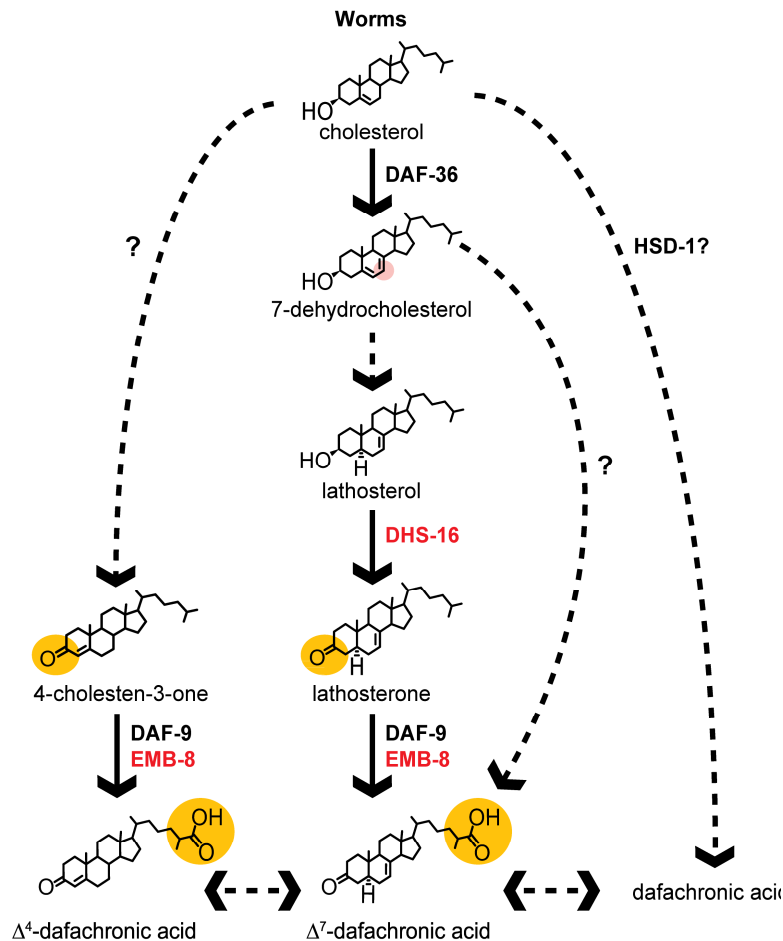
Worms

HO

cholesterol

DAF-36

?

HSD-1?

HO

7-dehydrocholesterol

HO

H

lathosterol

?

DHS-16

O

4-cholesten-3-one

O

H

lathosterone

DAF-9
EMB-8

DAF-9
EMB-8

OH
O

O

$\Delta^4$-dafachronic acid

OH
O

O

H

$\Delta^7$-dafachronic acid

dafachronic acid